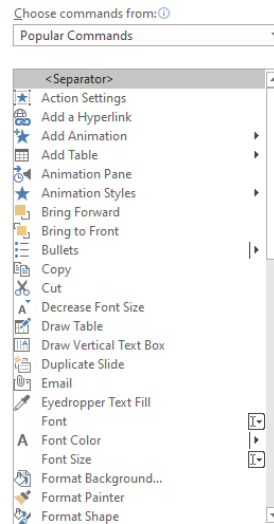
Choose commands from:ⓘ

Popular Commands

<Separator>
Action Settings
Add a Hyperlink
Add Animation
Add Table
Animation Pane
Animation Styles
Bring Forward
Bring to Front
Bullets
Copy
Cut
Decrease Font Size
Draw Table
Draw Vertical Text Box
Duplicate Slide
Email
Eyedropper Text Fill
Font
Font Color
Font Size
Format Background...
Format Painter
Format Shape